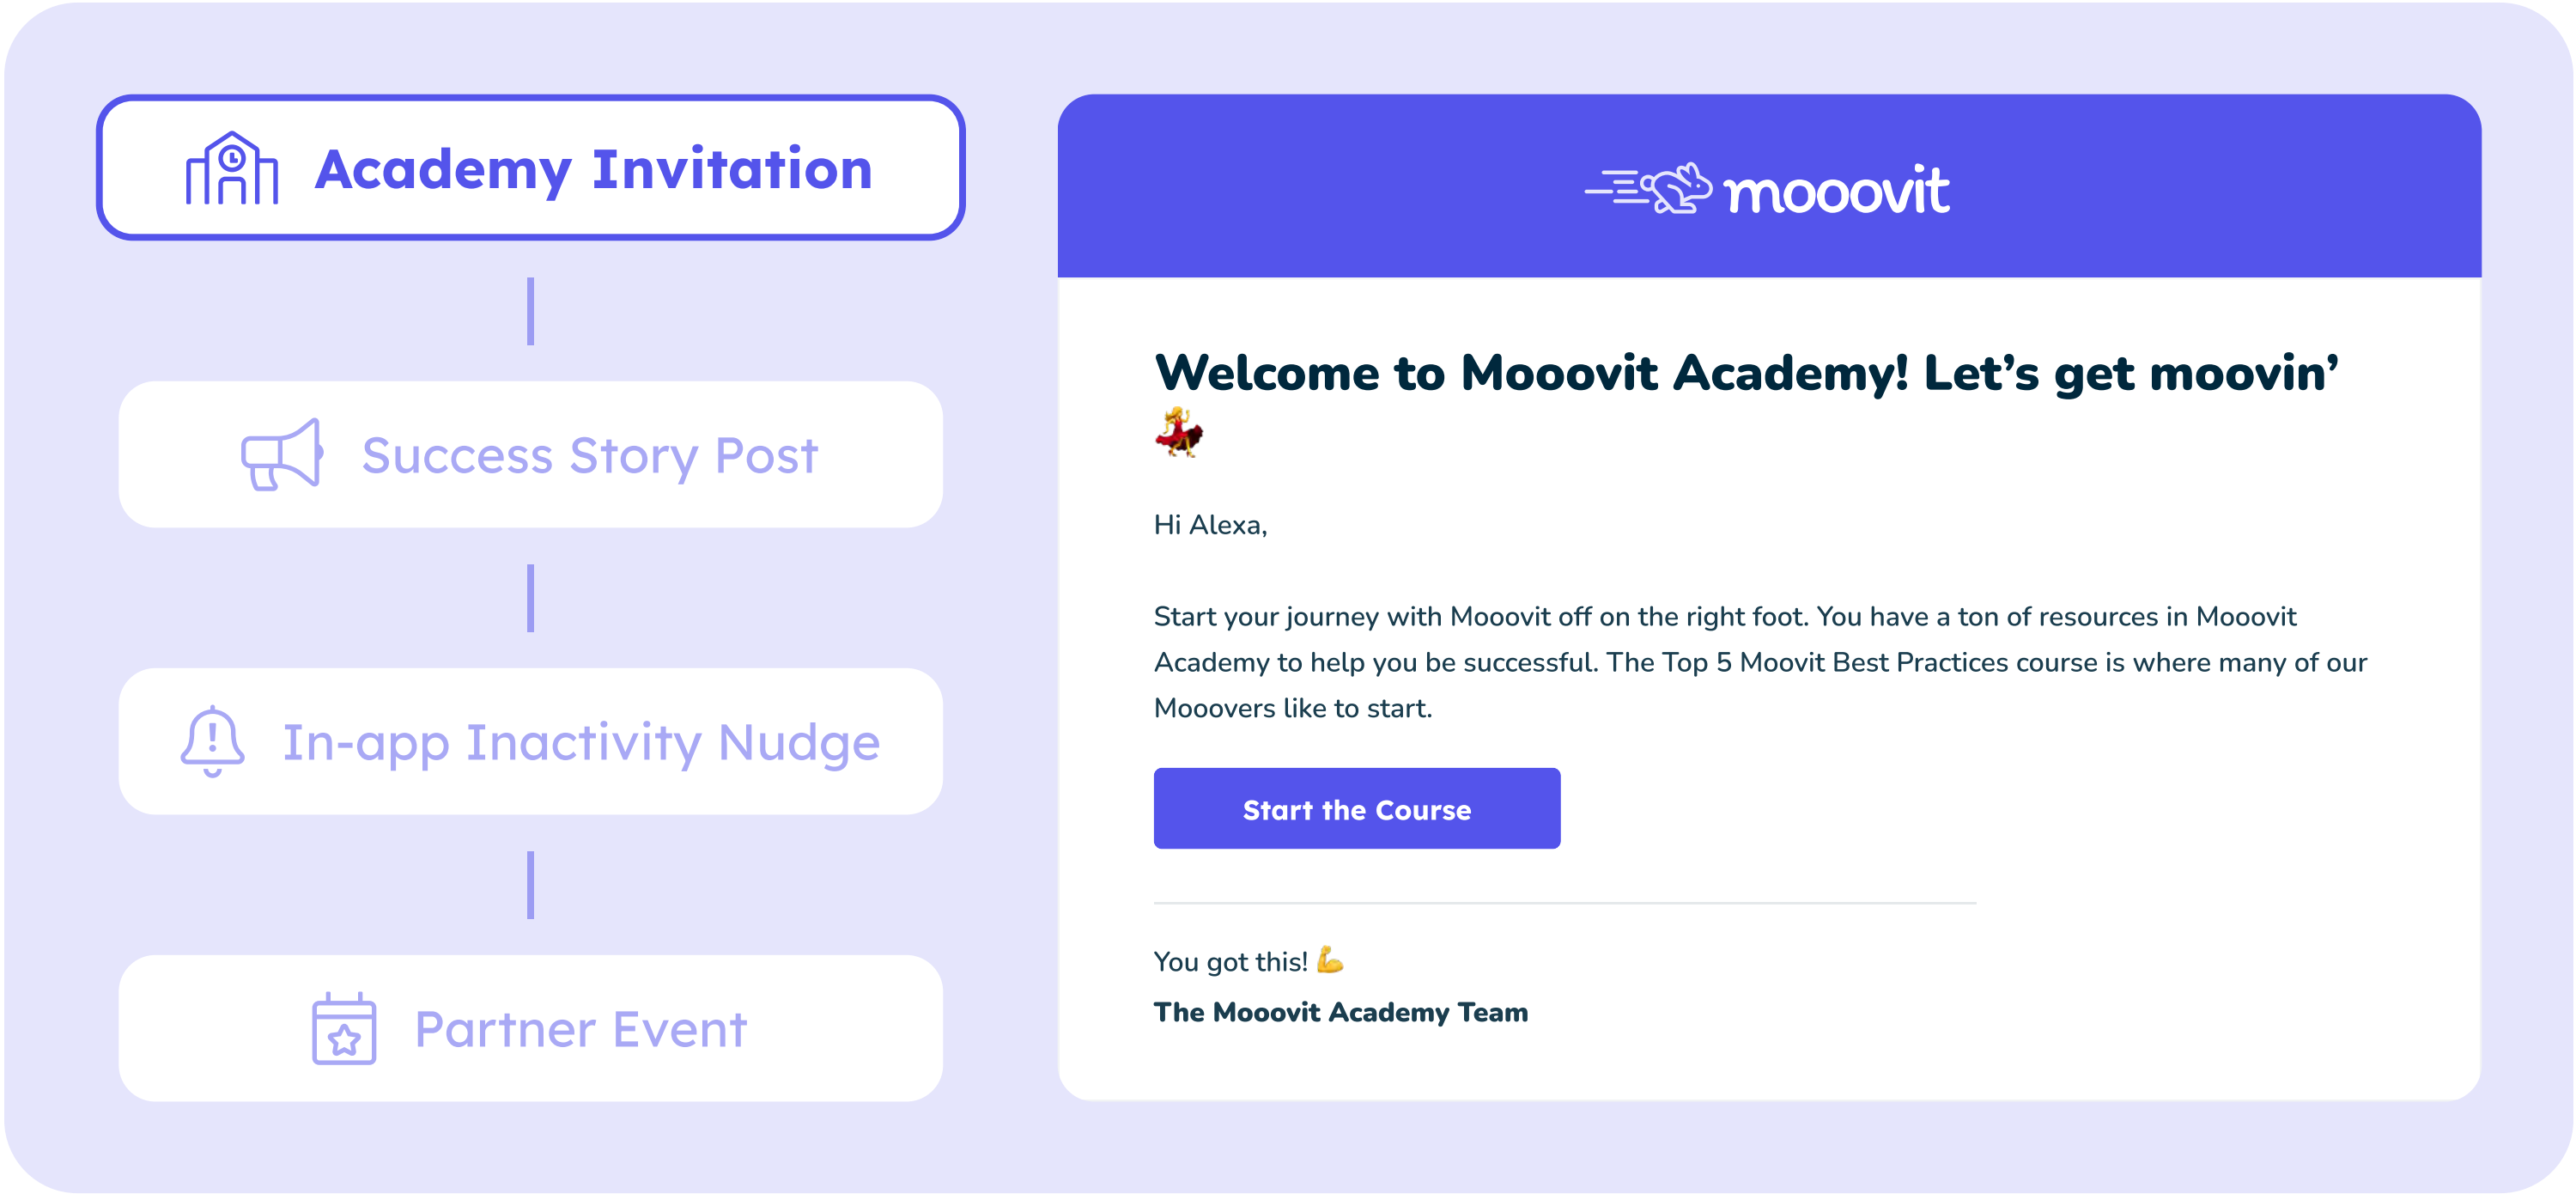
Academy Invitation

Success Story Post

In-app Inactivity Nudge

Partner Event

mooovit

Welcome to Mooovit Academy! Let's get moovin' 💃

Hi Alexa,

Start your journey with Mooovit off on the right foot. You have a ton of resources in Mooovit Academy to help you be successful. The Top 5 Moovit Best Practices course is where many of our Mooovers like to start.

Start the Course

You got this! 💪

The Mooovit Academy Team